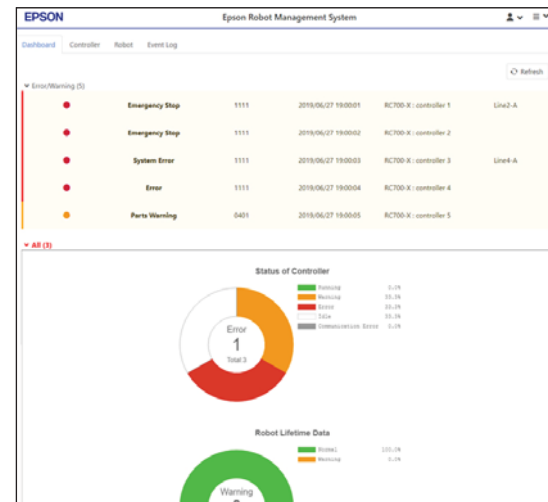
EPSON

Epson Robot Management System

Dashboard Controller Robot Event Log

Refresh

Error/Warning (5)

| | | | | | |
|---|---|---|---|---|---|
| ● | Emergency Stop | 1111 | 2019/06/27 19:00:01 | RC700-X : controller 1 | Line2-A |
| ● | Emergency Stop | 1111 | 2019/06/27 19:00:02 | RC700-X : controller 2 | |
| ● | System Error | 1111 | 2019/06/27 19:00:03 | RC700-X : controller 3 | Line4-A |
| ● | Error | 1111 | 2019/06/27 19:00:04 | RC700-X : controller 4 | |
| ● | Parts Warning | 0401 | 2019/06/27 19:00:05 | RC700-X : controller 5 | |

All (3)

Status of Controller

Running 0.0%
Warning 33.3%
Error 33.3%
Idle 33.3%
Communication Error 0.0%

Error
1
Total 3

Robot Lifetime Data

Normal 100.0%
Warning 0.0%

Warning
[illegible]